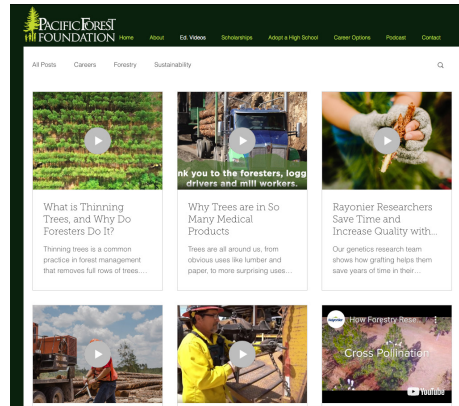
PACIFIC FOREST FOUNDATION

Home About Ed. Videos Scholarships Adopt a High School Career Options Podcast Contact

All Posts Careers Forestry Sustainability

What is Thinning Trees, and Why Do Foresters Do It?

Thinning trees is a common practice in forest management that removes full rows of trees....

nk you to the foresters, logg drivers and mill workers.

Why Trees are in So Many Medical Products

Trees are all around us, from obvious uses like lumber and paper, to more surprising uses...

Rayonier Researchers Save Time and Increase Quality with...

Our genetics research team shows how grafting helps them save years of time in their...

How Forestry Rese...

Cross Pollination

YouTube